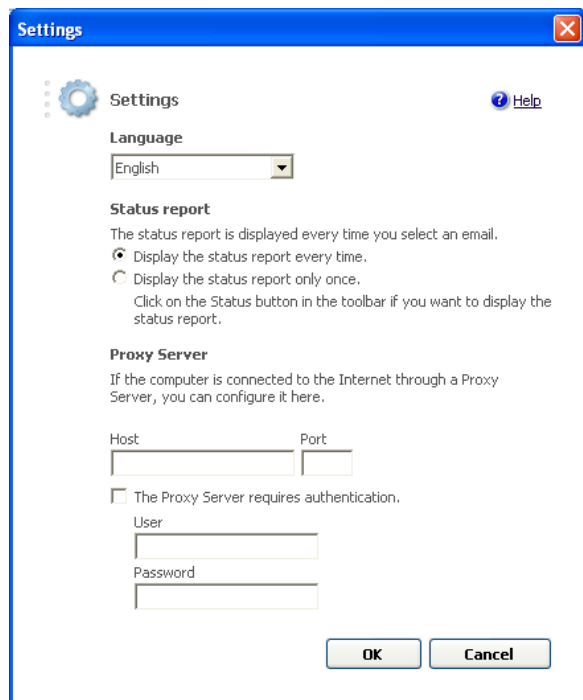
Settings

Settings

Help

Language

English

Status report

The status report is displayed every time you select an email.

Display the status report every time.

Display the status report only once.

Click on the Status button in the toolbar if you want to display the status report.

Proxy Server

If the computer is connected to the Internet through a Proxy Server, you can configure it here.

Host

Port

The Proxy Server requires authentication.

User

Password

OK

Cancel